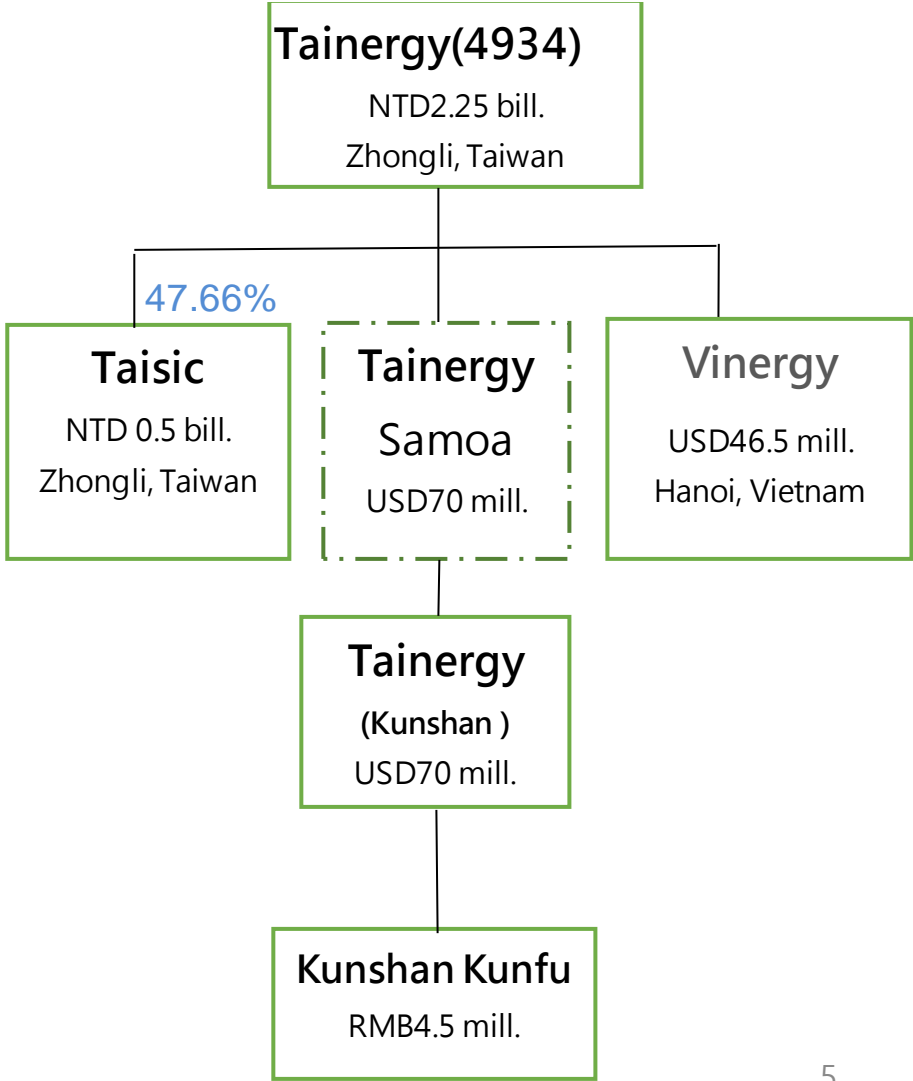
Tainergy(4934)
NTD2.25 bill.
Zhongli, Taiwan

47.66%

Taisic
NTD 0.5 bill.
Zhongli, Taiwan

Tainergy
Samoa
USD70 mill.

Vinergy
USD46.5 mill.
Hanoi, Vietnam

Tainergy
(Kunshan )
USD70 mill.

Kunshan Kunfu
RMB4.5 mill.

5